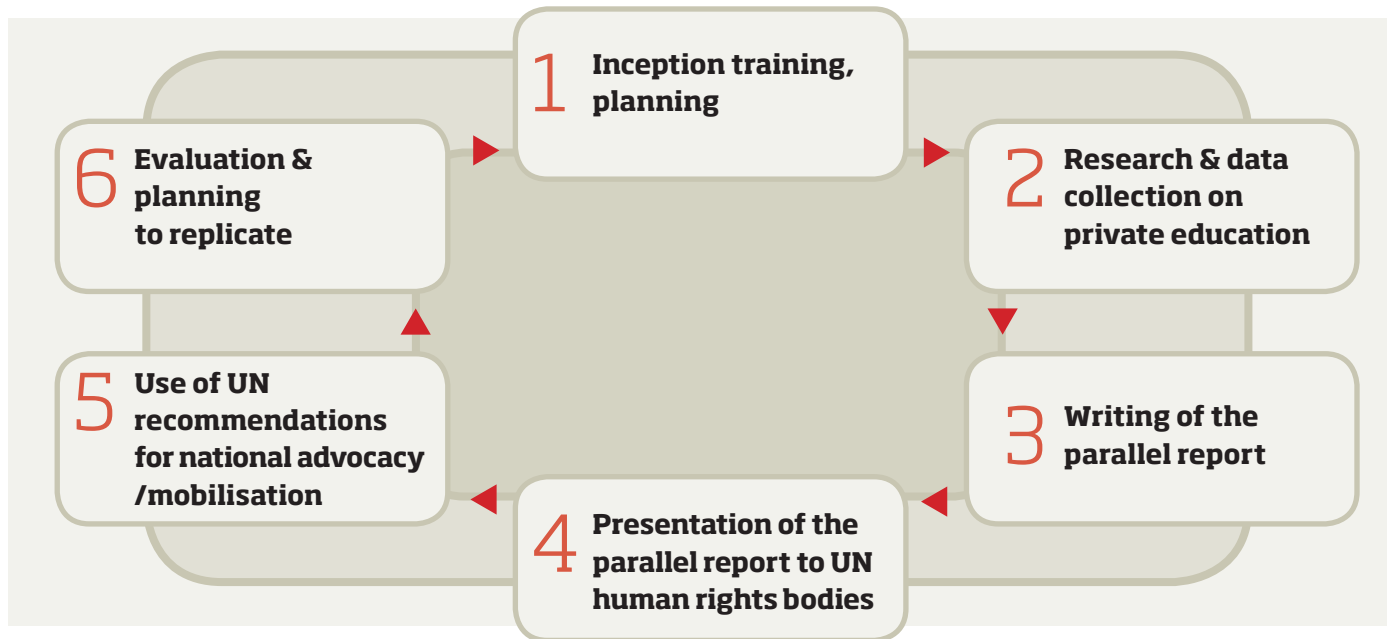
1 Inception training, planning

2 Research & data collection on private education

3 Writing of the parallel report

4 Presentation of the parallel report to UN human rights bodies

5 Use of UN recommendations for national advocacy /mobilisation

6 Evaluation & planning to replicate